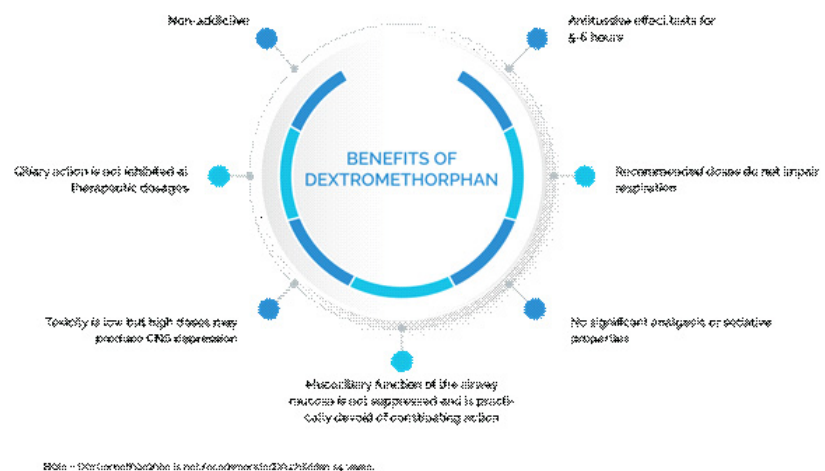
Non-addictive

Antitussive effect lasts for 5-6 hours

BENEFITS OF DEXTROMETHORPHAN

Ciliary action is not inhibited at therapeutic dosages

Recommended doses do not impair respiration

Toxicity is low but high doses may produce CNS depression

No significant analgesic or sedative properties

Mucociliary function of the airway mucosa is not suppressed and is practically devoid of constipating action

Note – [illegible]